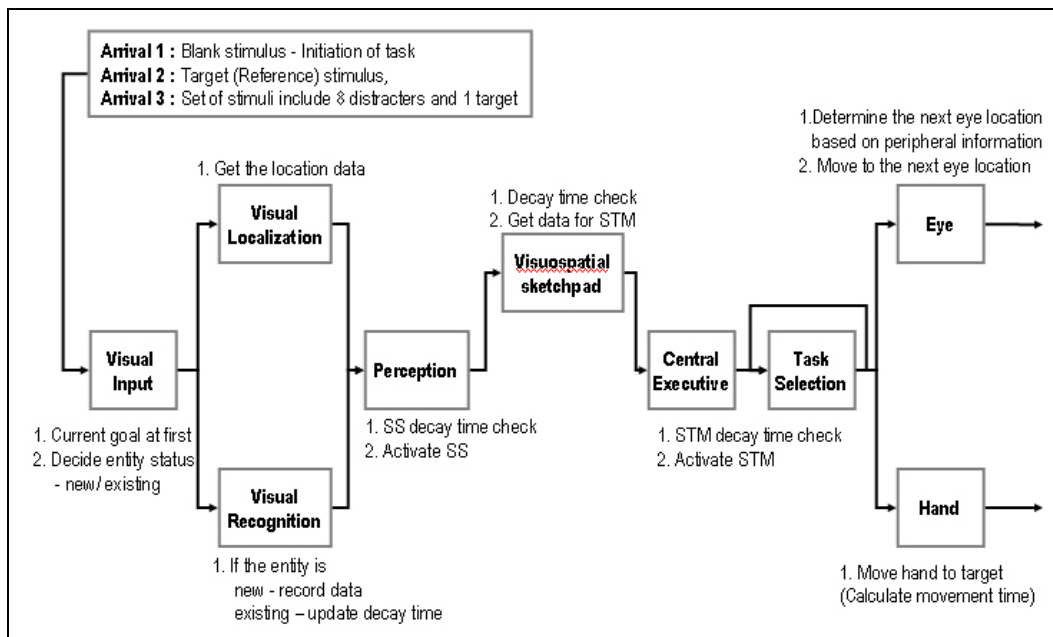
Arrival 1 : Blank stimulus - Initiation of task
Arrival 2 : Target (Reference) stimulus,
Arrival 3 : Set of stimuli include 8 distracters and 1 target

1. Get the location data

Visual Localization

1. Decay time check
2. Get data for STM

Visuospatial sketchpad

1.Determine the next eye location based on peripheral information
2. Move to the next eye location

Eye

Visual Input

Perception

Central Executive

Task Selection

1. Current goal at first
2. Decide entity status
- new / existing

1. SS decay time check
2. Activate SS

1. STM decay time check
2. Activate STM

Visual Recognition

Hand

1. If the entity is
new - record data
existing – update decay time

1. Move hand to target
(Calculate movement time)